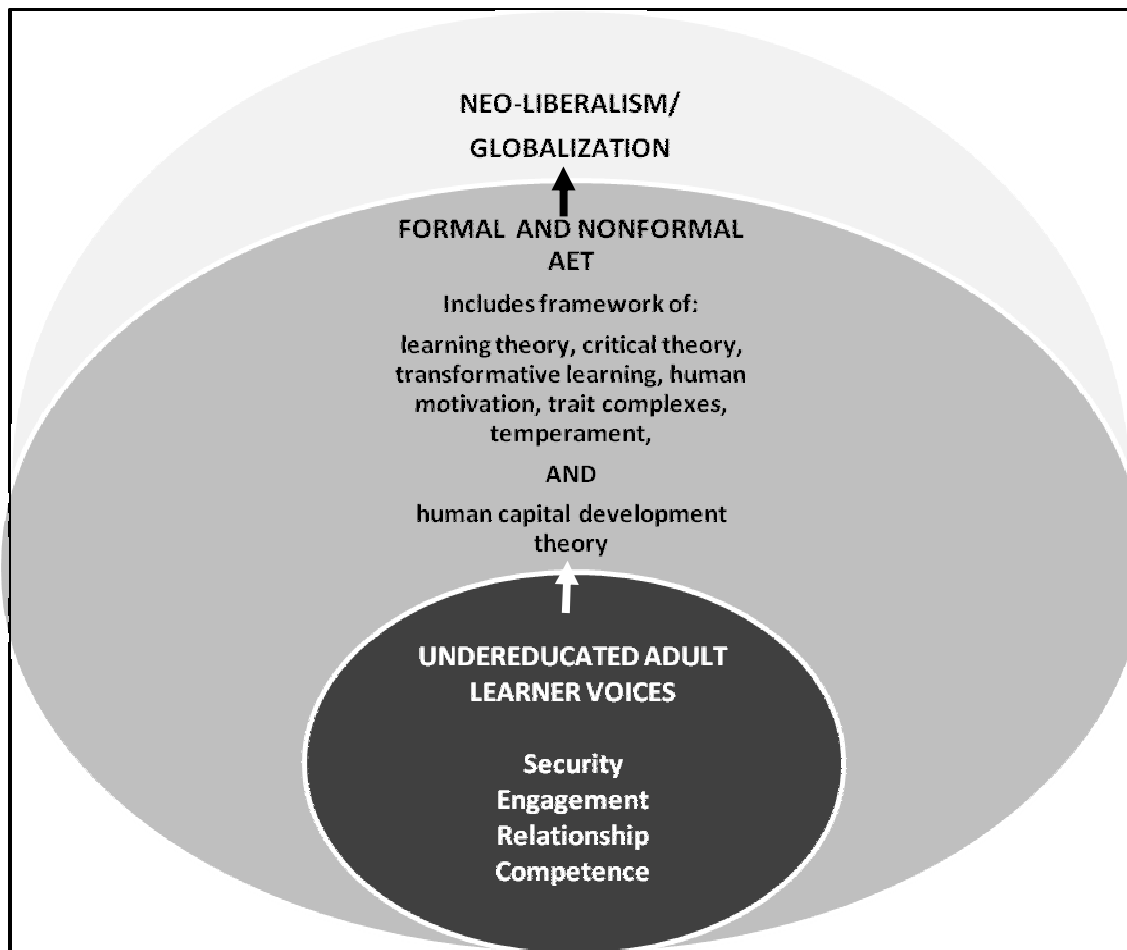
NEO-LIBERALISM/
GLOBALIZATION

FORMAL AND NONFORMAL AET

Includes framework of:

learning theory, critical theory, transformative learning, human motivation, trait complexes, temperament,

AND

human capital development theory

UNDEREDUCATED ADULT LEARNER VOICES

Security
Engagement
Relationship
Competence